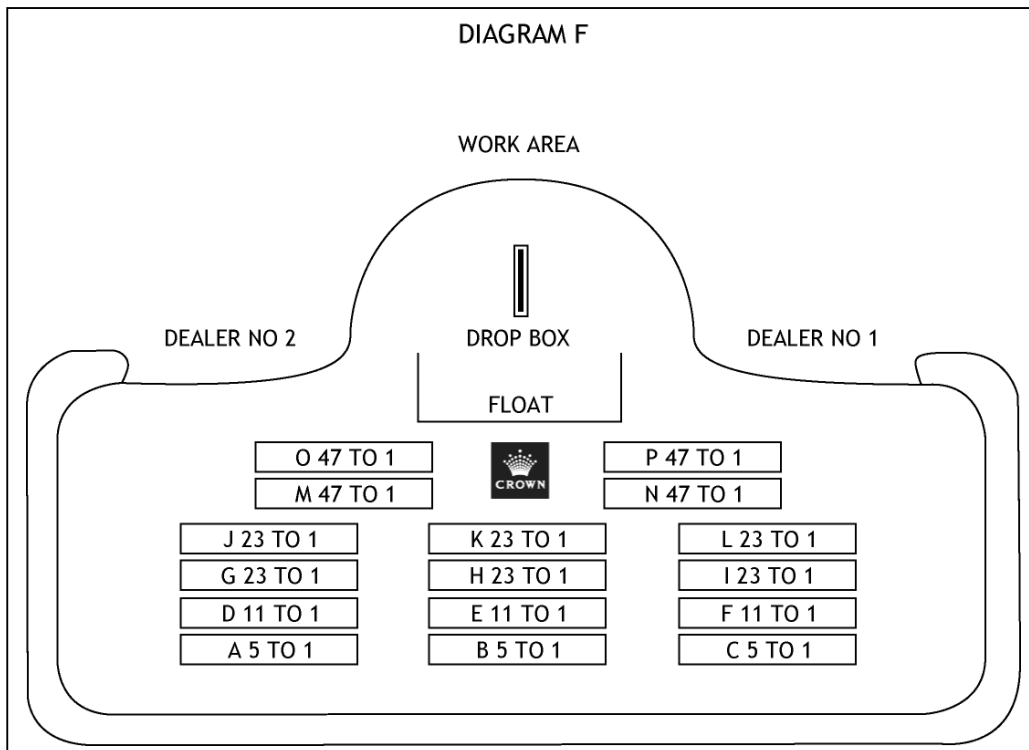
DIAGRAM F

WORK AREA

DEALER NO 2

DROP BOX

DEALER NO 1

FLOAT

O 47 TO 1

CROWN

P 47 TO 1

M 47 TO 1

N 47 TO 1

J 23 TO 1

K 23 TO 1

L 23 TO 1

G 23 TO 1

H 23 TO 1

I 23 TO 1

D 11 TO 1

E 11 TO 1

F 11 TO 1

A 5 TO 1

B 5 TO 1

C 5 TO 1